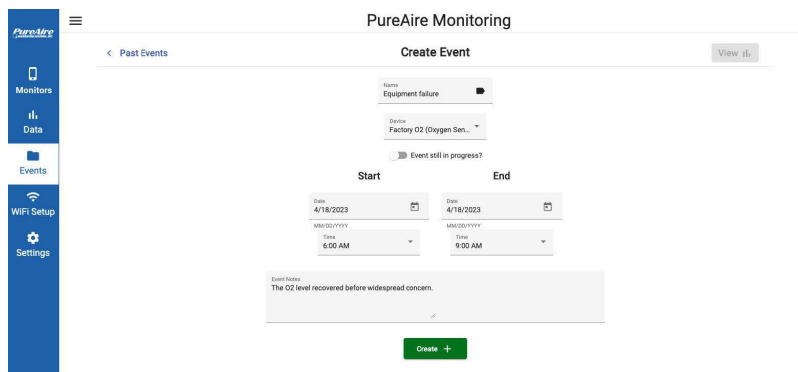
PureAire

Monitors

Data

Events

WiFi Setup

Settings

PureAire Monitoring

< Past Events

Create Event

View

Name
Equipment failure

Device
Factory O2 (Oxygen Sen...

Event still in progress?

Start

End

Date
4/18/2023

MM/DD/YYYY

Time
6:00 AM

Date
4/18/2023

MM/DD/YYYY

Time
9:00 AM

Event Notes
The O2 level recovered before widespread concern.

Create +